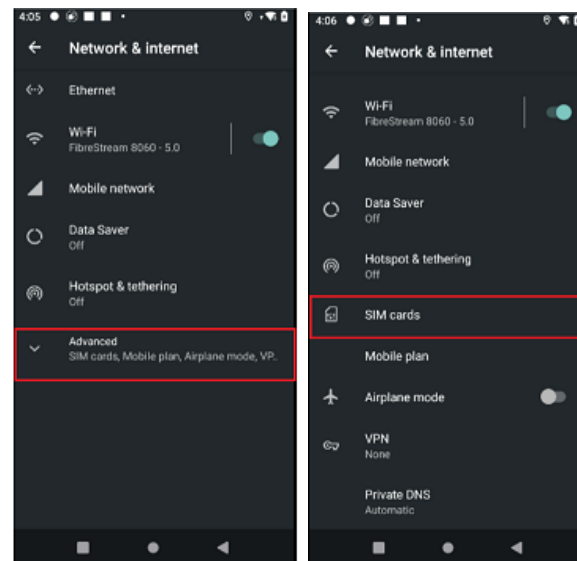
4:05

Network & internet

Ethernet

Wi-Fi
FibreStream 8060 - 5.0

Mobile network

Data Saver
Off

Hotspot & tethering
Off

Advanced
SIM cards, Mobile plan, Airplane mode, VP..

4:06

Network & internet

Wi-Fi
FibreStream 8060 - 5.0

Mobile network

Data Saver
Off

Hotspot & tethering
Off

SIM cards

Mobile plan

Airplane mode

VPN
None

Private DNS
Automatic